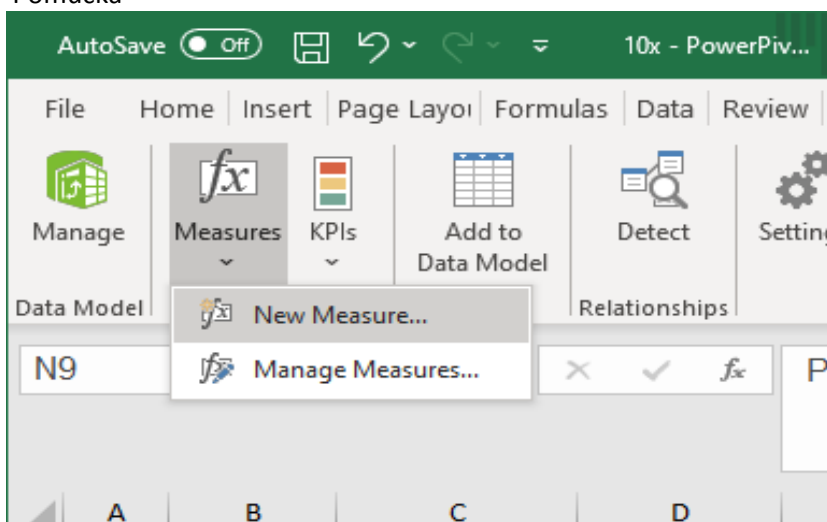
AutoSave Off

10x - PowerPiv...

File | Home | Insert | Page Layou | Formulas | Data | Review

Manage
Data Model

$fx$
Measures

KPIs

Add to Data Model

Detect
Relationships

Setting

New Measure...

Manage Measures...

N9

$fx$

P

A B C D